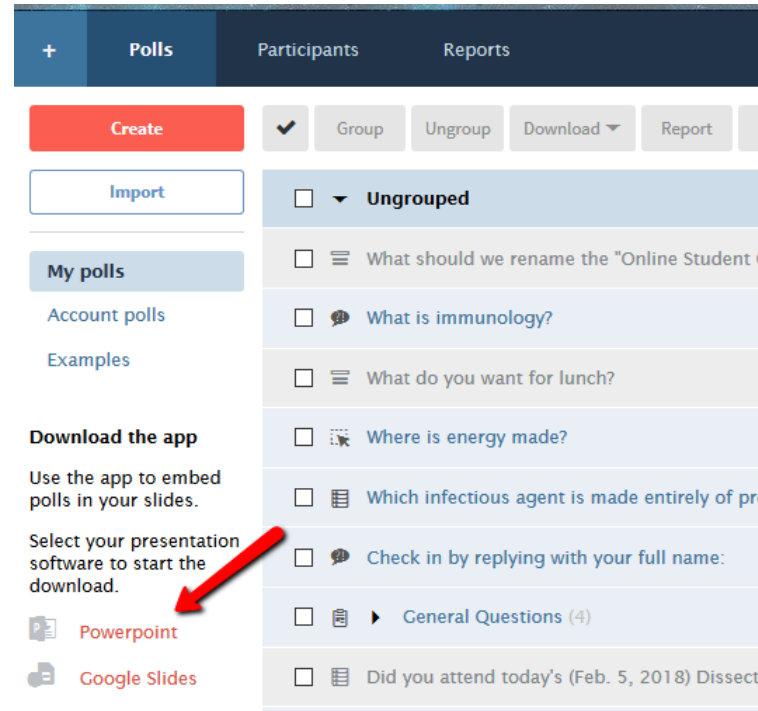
+ Polls Participants Reports

Create

Import

My polls

Account polls

Examples

Download the app

Use the app to embed polls in your slides.

Select your presentation software to start the download.

Powerpoint

Google Slides

Group Ungroup Download Report

Ungrouped

What should we rename the "Online Student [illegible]

What is immunology?

What do you want for lunch?

Where is energy made?

Which infectious agent is made entirely of pr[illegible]

Check in by replying with your full name:

General Questions (4)

Did you attend today's (Feb. 5, 2018) Dissect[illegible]